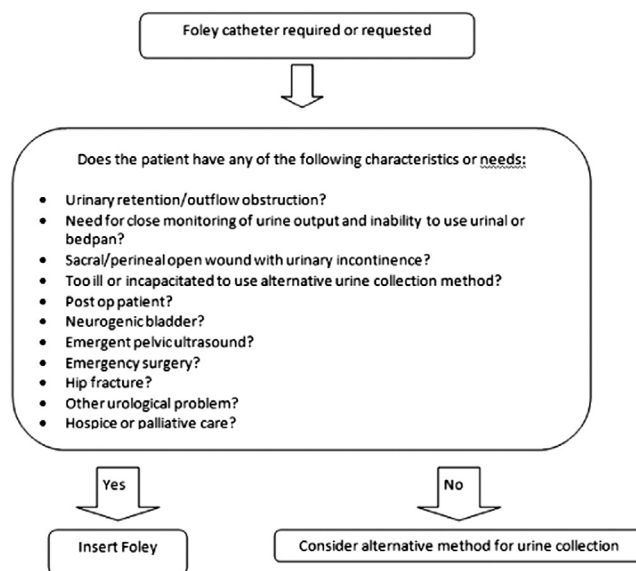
Foley catheter required or requested

Does the patient have any of the following characteristics or needs:

- Urinary retention/outflow obstruction?
- Need for close monitoring of urine output and inability to use urinal or bedpan?
- Sacral/perineal open wound with urinary incontinence?
- Too ill or incapacitated to use alternative urine collection method?
- Post op patient?
- Neurogenic bladder?
- Emergent pelvic ultrasound?
- Emergency surgery?
- Hip fracture?
- Other urological problem?
- Hospice or palliative care?

Yes

No

Insert Foley

Consider alternative method for urine collection